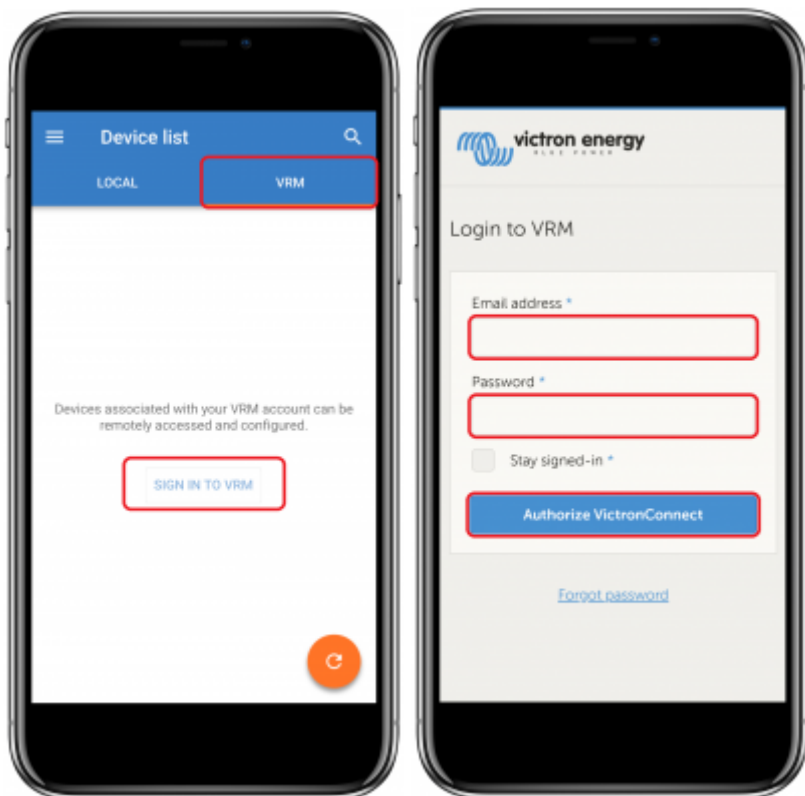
Device list

LOCAL

VRM

Devices associated with your VRM account can be remotely accessed and configured.

SIGN IN TO VRM

victron energy
BLUE POWER

Login to VRM

Email address *

Password *

Stay signed-in *

Authorize VictronConnect

Forgot password